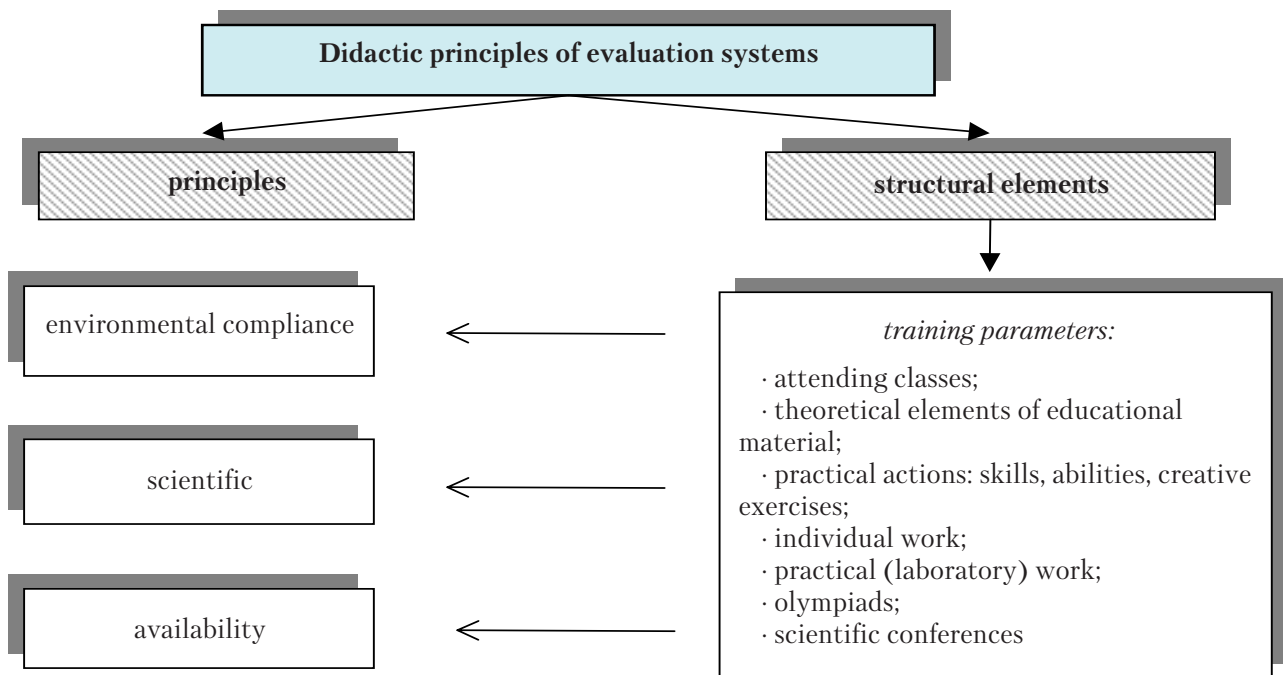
Didactic principles of evaluation systems

principles

structural elements

environmental compliance

scientific

availability

*training parameters:*

· attending classes;
· theoretical elements of educational material;
· practical actions: skills, abilities, creative exercises;
· individual work;
· practical (laboratory) work;
· olympiads;
· scientific conferences